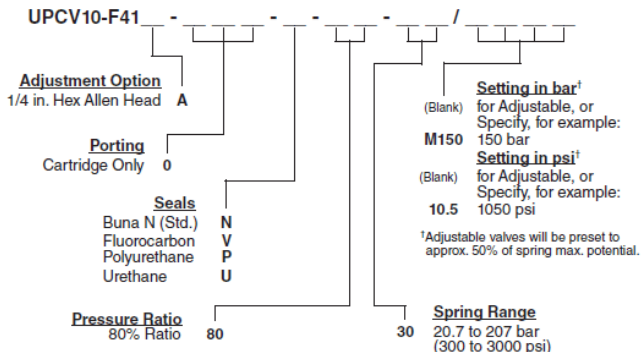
UPCV10-F41__ - __ __ __ - __ - __ __ - __ __ / __ __ __ __

Adjustment Option
1/4 in. Hex Allen Head A

Porting
Cartridge Only 0

Seals
Buna N (Std.) N
Fluorocarbon V
Polyurethane P
Urethane U

Pressure Ratio
80% Ratio 80

Setting in bar†
(Blank) for Adjustable, or Specify, for example:
M150 150 bar

Setting in psi†
(Blank) for Adjustable, or Specify, for example:
10.5 1050 psi

†Adjustable valves will be preset to approx. 50% of spring max. potential.

Spring Range
30 20.7 to 207 bar (300 to 3000 psi)